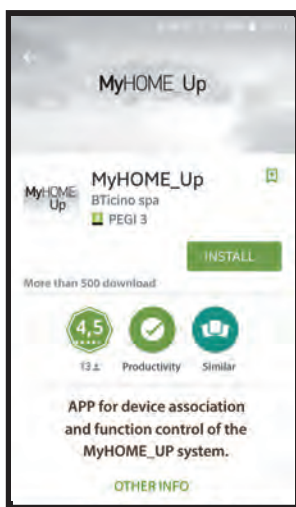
MyHOME_Up

MyHOME Up

MyHOME_Up
BTicino spa
PEGI 3

INSTALL

More than 500 download

4,5

13 ±

Productivity

Similar

APP for device association and function control of the MyHOME_UP system.

OTHER INFO